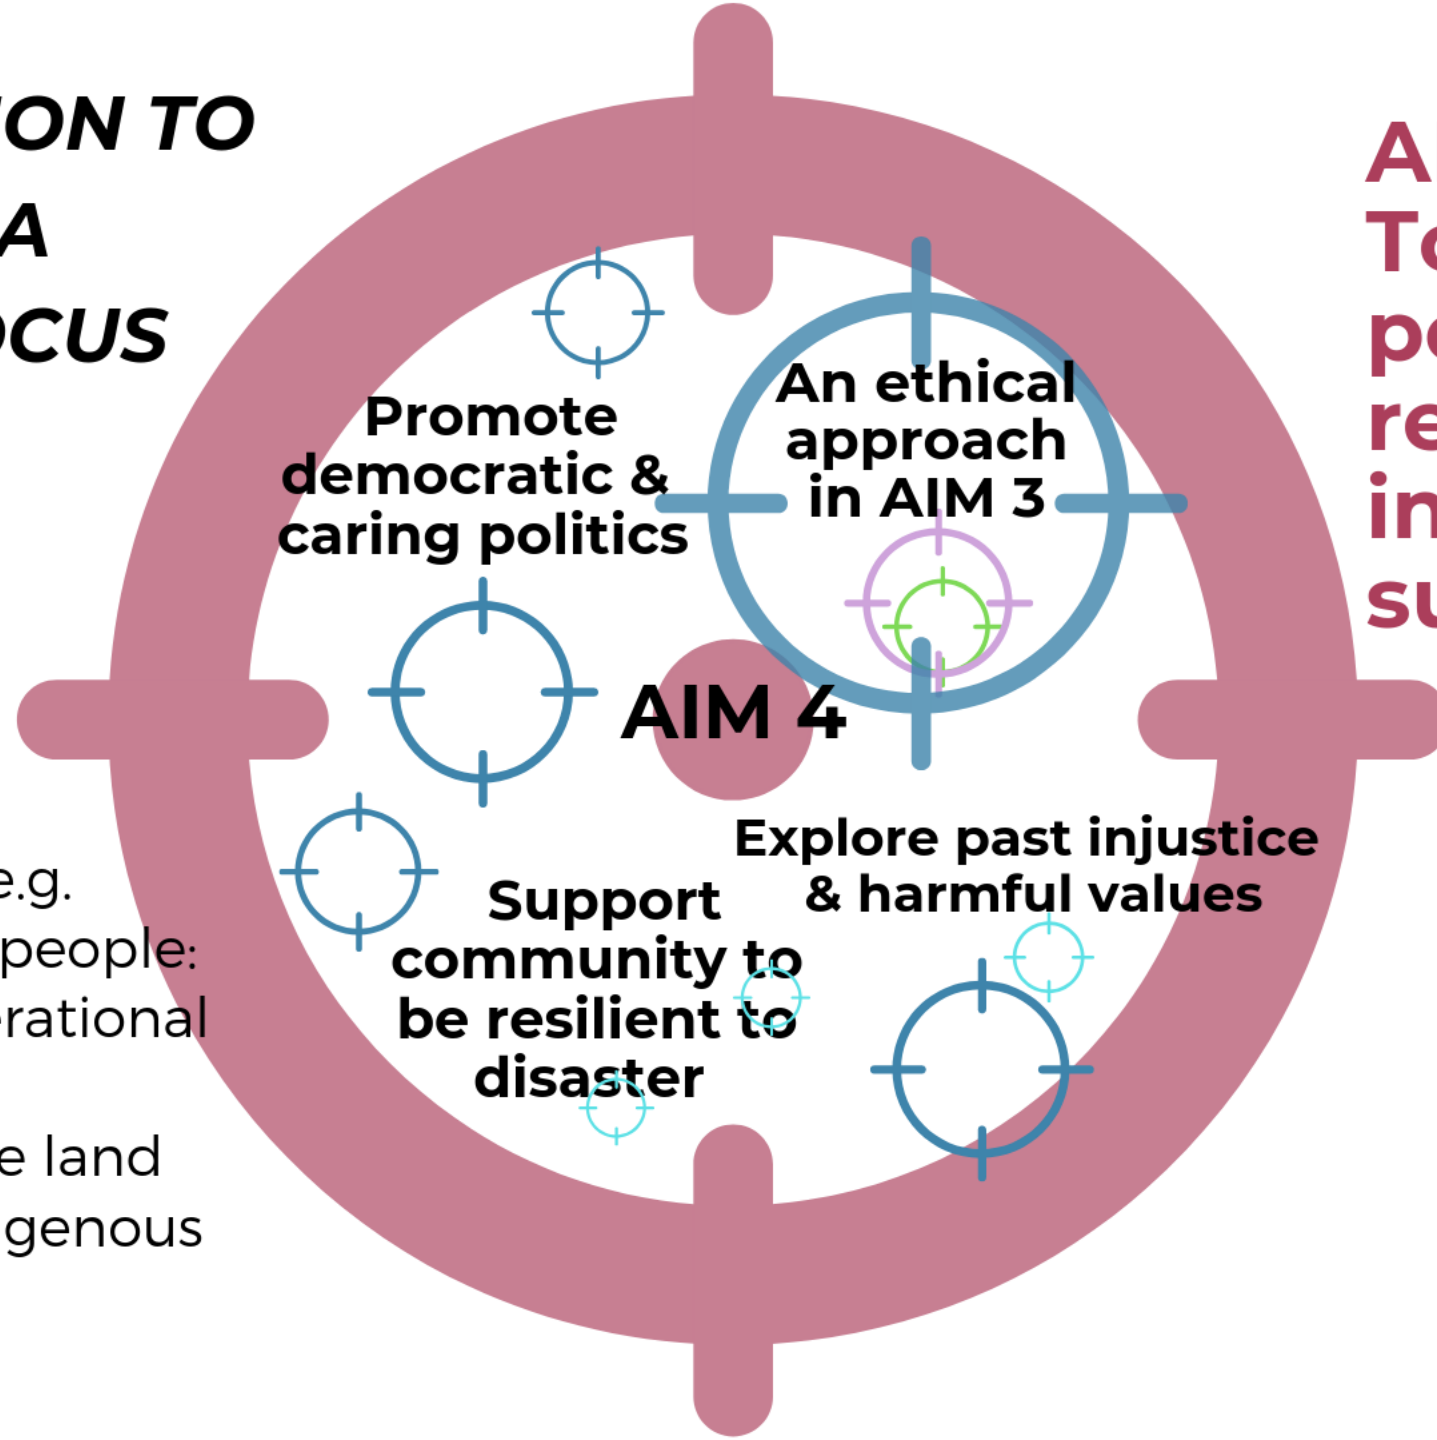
ION TO
A
OCUS

e.g.
people:
erational

e land
genous

Promote democratic & caring politics

An ethical approach in AIM 3

AIM 4

Explore past injustice & harmful values

Support community to be resilient to disaster

A
To
pe
re
in
su